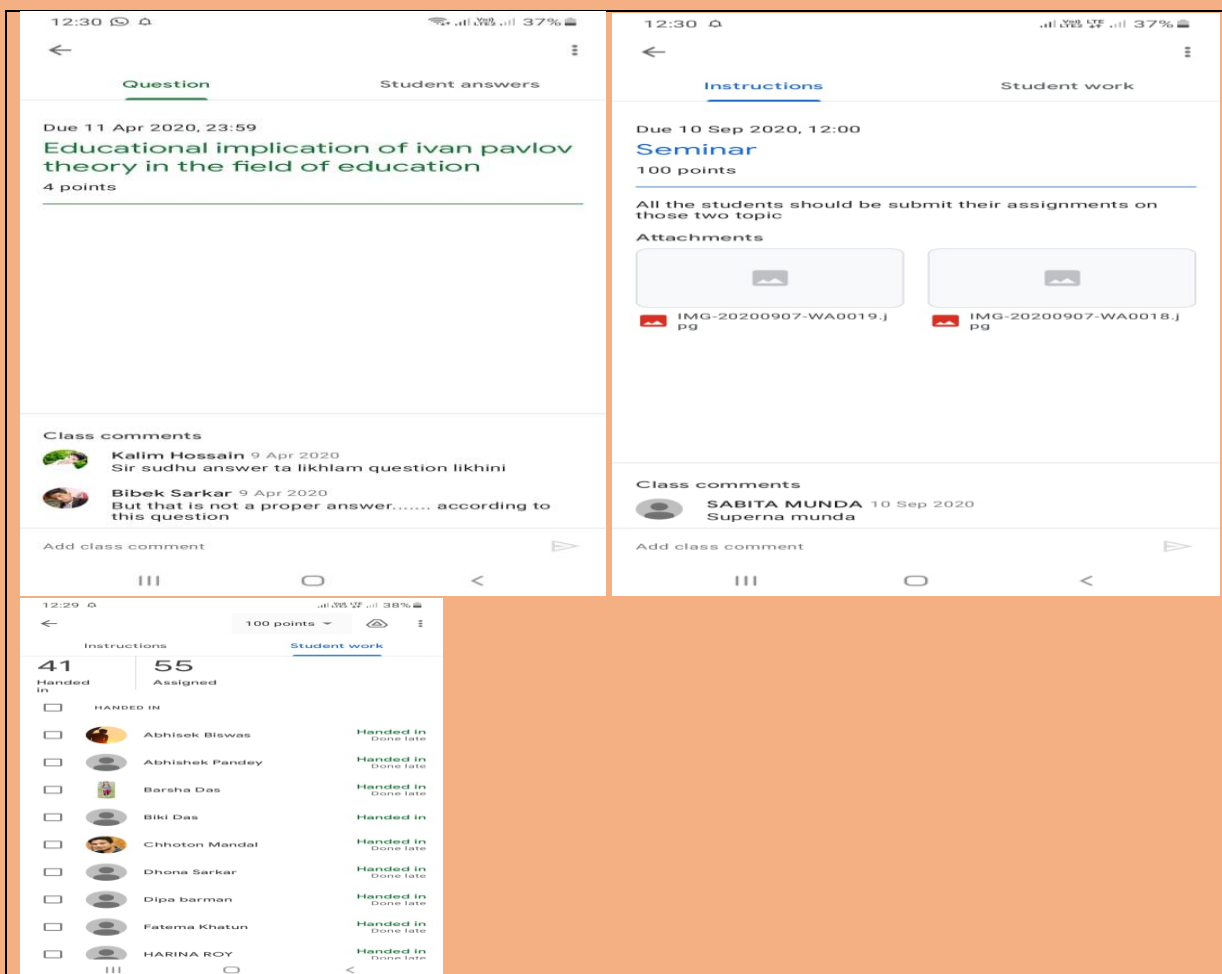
12:30 37%

Question Student answers

Due 11 Apr 2020, 23:59
Educational implication of ivan pavlov theory in the field of education
4 points

Class comments
Kalim Hossain 9 Apr 2020
Sir sudhu answer ta likhlam question likhini
Bibek Sarkar 9 Apr 2020
But that is not a proper answer....... according to this question
Add class comment

12:30 37%

Instructions Student work

Due 10 Sep 2020, 12:00
Seminar
100 points

All the students should be submit their assignments on those two topic
Attachments
IMG-20200907-WA0019.jpg
IMG-20200907-WA0018.jpg

Class comments
SABITA MUNDA 10 Sep 2020
Superna munda
Add class comment

12:29 38%
100 points
Instructions Student work
41 Handed in
55 Assigned
HANDED IN
Abhisek Biswas Handed in Done late
Abhishek Pandey Handed in Done late
Barsha Das Handed in Done late
Biki Das Handed in
Chhoton Mandal Handed in Done late
Dhona Sarkar Handed in Done late
Dipa barman Handed in Done late
Fatema Khatun Handed in Done late
HARINA ROY Handed in Done late